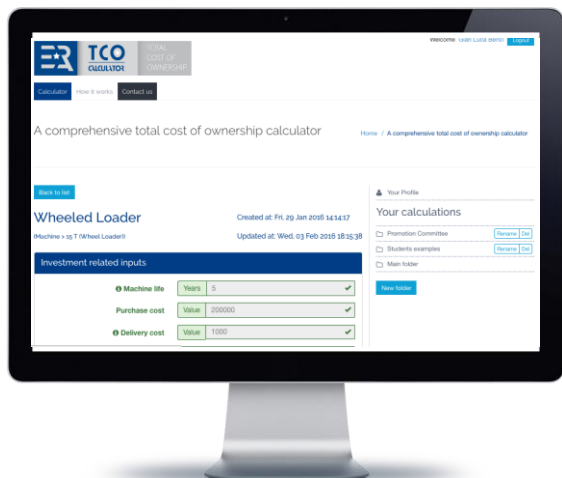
TCO CALCULATOR TOTAL COST OF OWNERSHIP

Welcome Gian Luca Bertin Logout

Calculator How it works Contact us

A comprehensive total cost of ownership calculator

Home / A comprehensive total cost of ownership calculator

Back to list

Wheeled Loader

(Machine > 15 T (Wheel Loader))

Created at: Fri, 29 Jan 2016 14:14:17

Updated at: Wed, 03 Feb 2016 18:15:38

Investment related inputs

Machine life Years 5

Purchase cost Value 200000

Delivery cost Value 1000

Your Profile

Your calculations

Promotion Committee Rename Del

Students examples Rename Del

Main folder

New folder